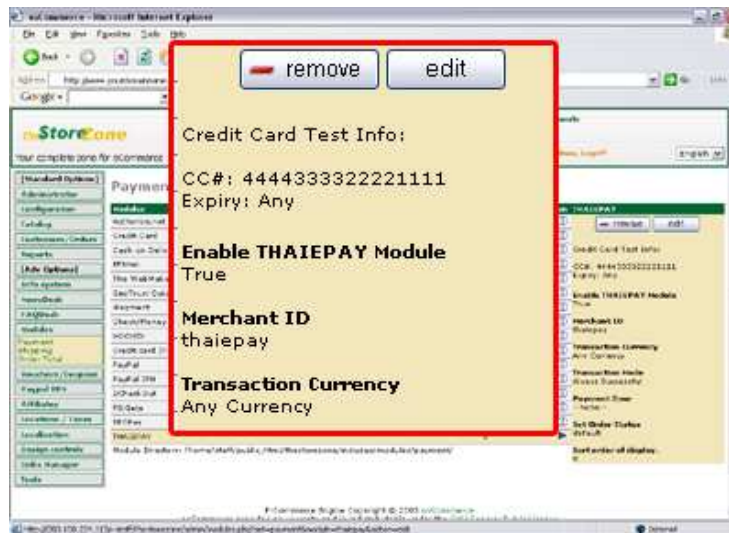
osCommerce - Microsoft Internet Explorer

File Edit View Favorites Tools Help

Back

Address http://www.yourstorezone

Google

StoreZone

Your complete zone for eCommerce

English

[Standard Options]
Administrator
Configuration
Catalog
Customers / Orders
Reports
[Adv Options]
Info system
NewsDesk
FAQDesk
Modules
Payment
Shipping
Order Total
Vouchers / Coupons
Paypal IPN
Affiliates
Locations / Taxes
Localization
Design controls
Links Manager
Tools

Payment

Modules
Authorize.net
Credit Card
Cash on Delivery
iPBiller
The WebMate
SecTrust
Paymate
Check/Money
NOCHEX
Credit Card
PayPal
PayPal IPN
2CheckOut
PSiGate
SECPay
THAIEPAY

Module Directory: /home/staff/public_html/thestorezone/catalog/includes/modules/payment/

remove

edit

Credit Card Test Info:

CC#: 4444333322221111
Expiry: Any

Enable THAIEPAY Module
True

Merchant ID
thaiepay

Transaction Currency
Any Currency

THAIEPAY

remove edit

Credit Card Test Info:

CC#: 4444333322221111
Expiry: Any

Enable THAIEPAY Module
True

Merchant ID
thaiepay

Transaction Currency
Any Currency

Transaction Mode
Always Successful

Payment Zone
--none--

Set Order Status
default

Sort order of display
0

E-Commerce Engine Copyright © 2003 osCommerce

Internet